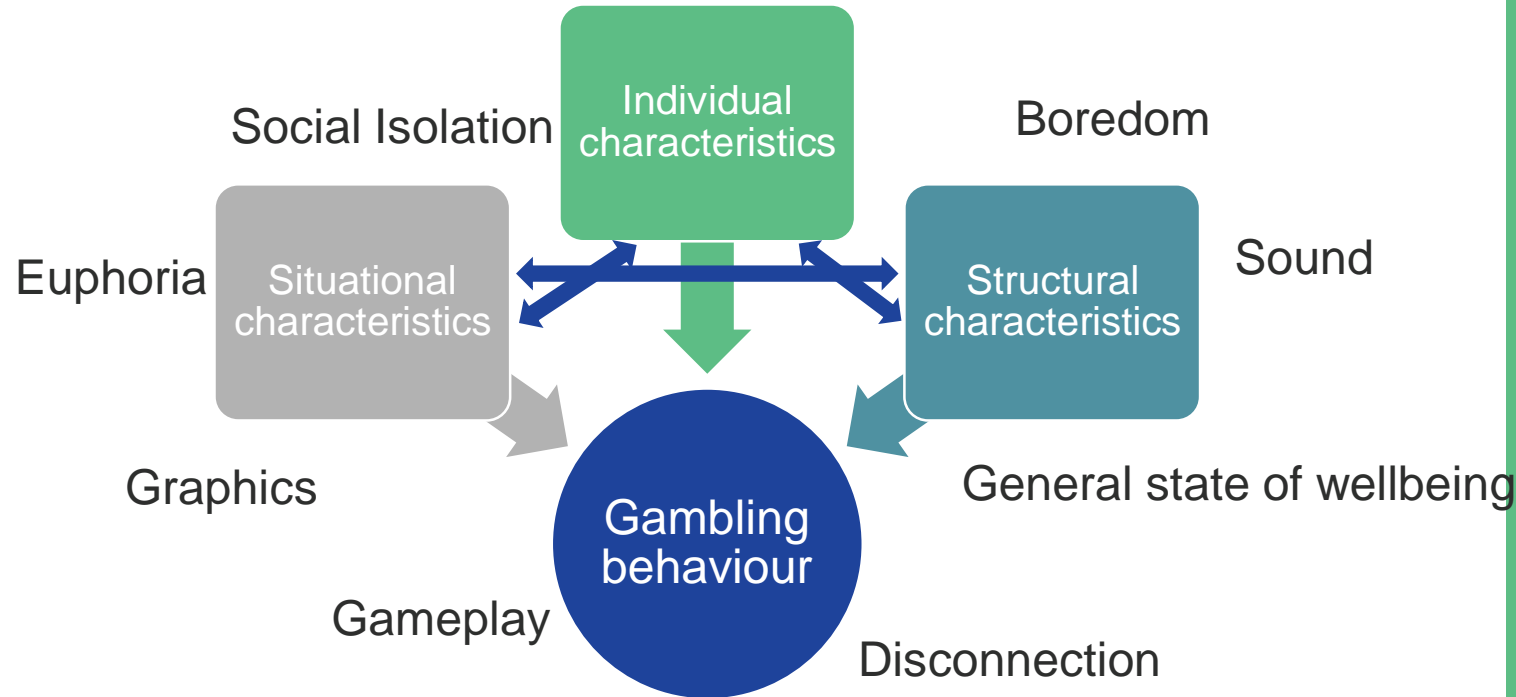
Social Isolation

Individual characteristics

Boredom

Euphoria

Situational characteristics

Structural characteristics

Sound

Graphics

General state of wellbeing

Gambling behaviour

Gameplay

Disconnection